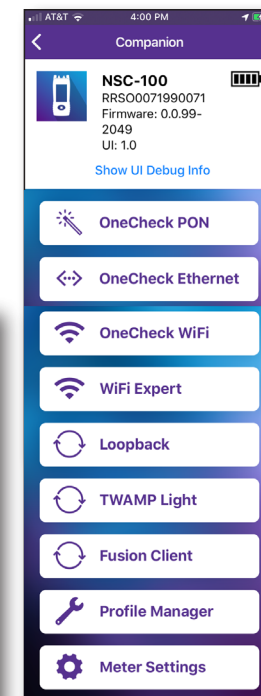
AT&T 4:00 PM

Companion

NSC-100
RRSO0071990071
Firmware: 0.0.99-2049
UI: 1.0

Show UI Debug Info

OneCheck PON

OneCheck Ethernet

OneCheck WiFi

WiFi Expert

Loopback

TWAMP Light

Fusion Client

Profile Manager

Meter Settings